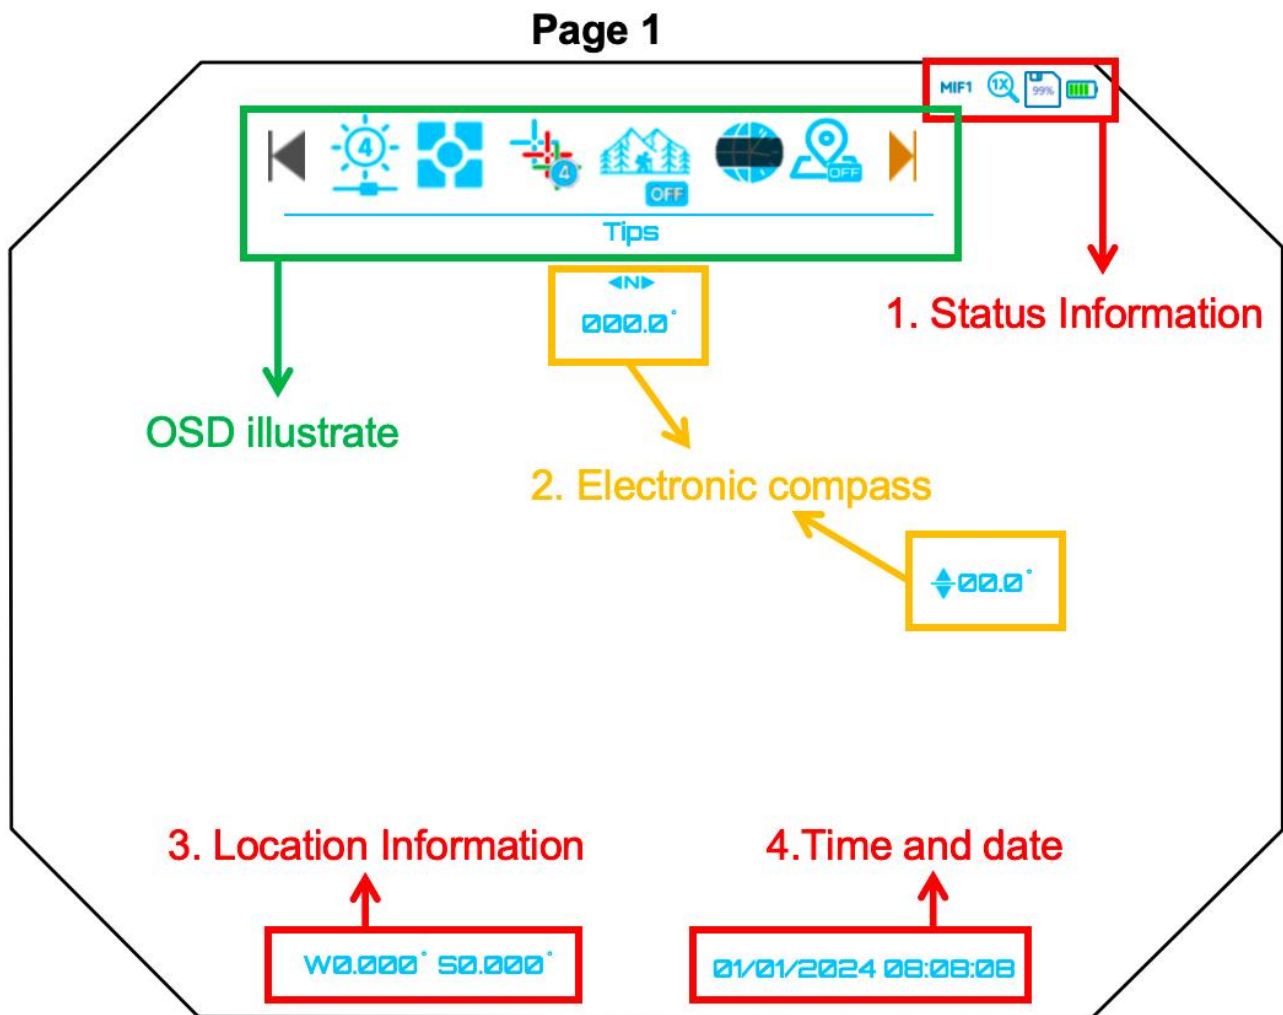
Page 1

MIF1 1X 99%

4

4

OFF

OFF

Tips

N

000.0°

1. Status Information

OSD illustrate

2. Electronic compass

00.0°

3. Location Information

4.Time and date

W0.000° S0.000°

01/01/2024 08:08:08